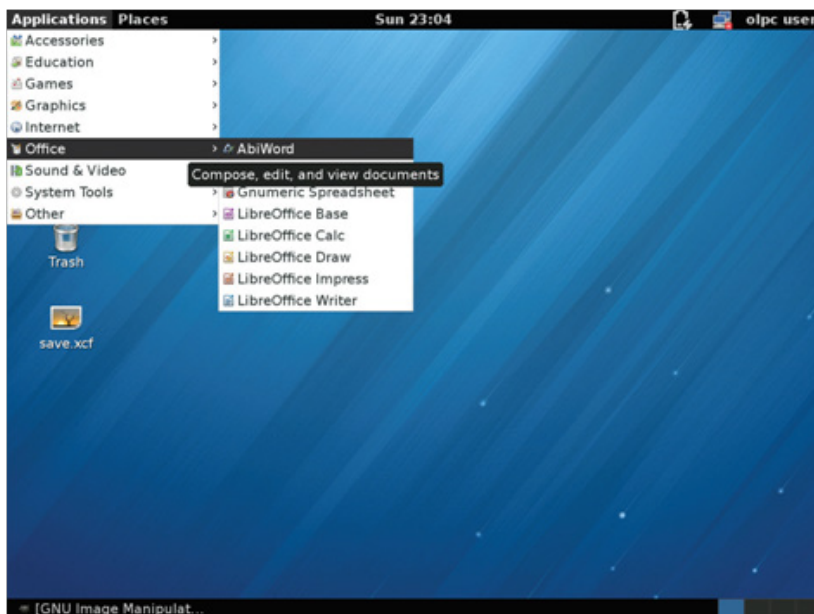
Applications Places
Sun 23:04
olpc user

Accessories
Education
Games
Graphics
Internet
Office
Sound & Video
System Tools
Other

AbiWord
Compose, edit, and view documents
Gnumeric Spreadsheet
LibreOffice Base
LibreOffice Calc
LibreOffice Draw
LibreOffice Impress
LibreOffice Writer

Trash
save.xcf

[GNU Image Manipulat...